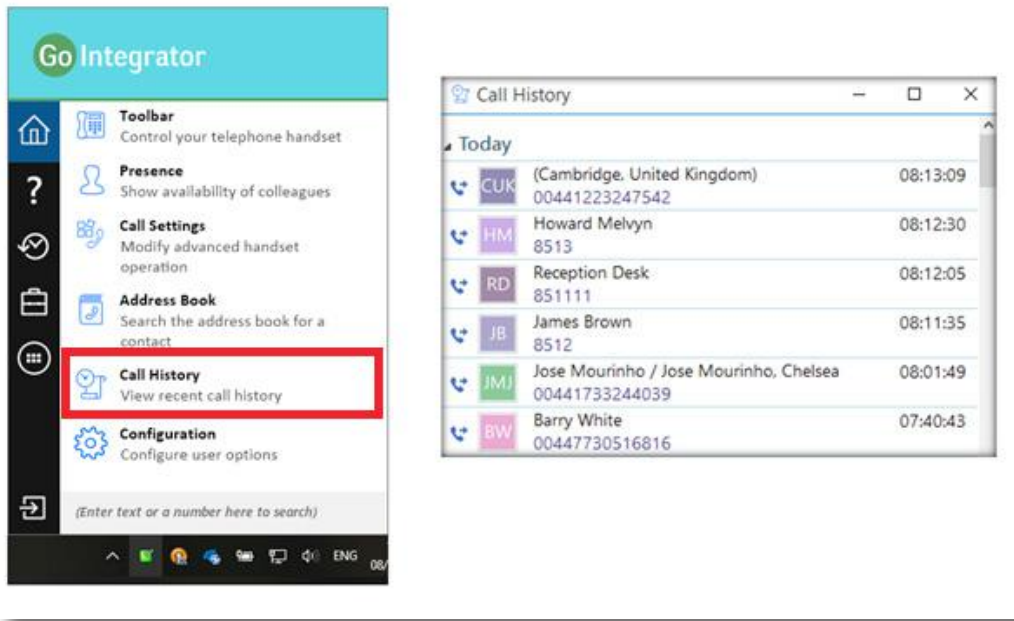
Go Integrator

Toolbar
Control your telephone handset

Presence
Show availability of colleagues

Call Settings
Modify advanced handset operation

Address Book
Search the address book for a contact

Call History
View recent call history

Configuration
Configure user options

(Enter text or a number here to search)

ENG 08/

Call History

Today

| | | |
|---|---|---|
| CUK | (Cambridge, United Kingdom) 00441223247542 | 08:13:09 |
| HM | Howard Melvyn 8513 | 08:12:30 |
| RD | Reception Desk 851111 | 08:12:05 |
| JB | James Brown 8512 | 08:11:35 |
| JMJ | Jose Mourinho / Jose Mourinho, Chelsea 00441733244039 | 08:01:49 |
| BW | Barry White 00447730516816 | 07:40:43 |